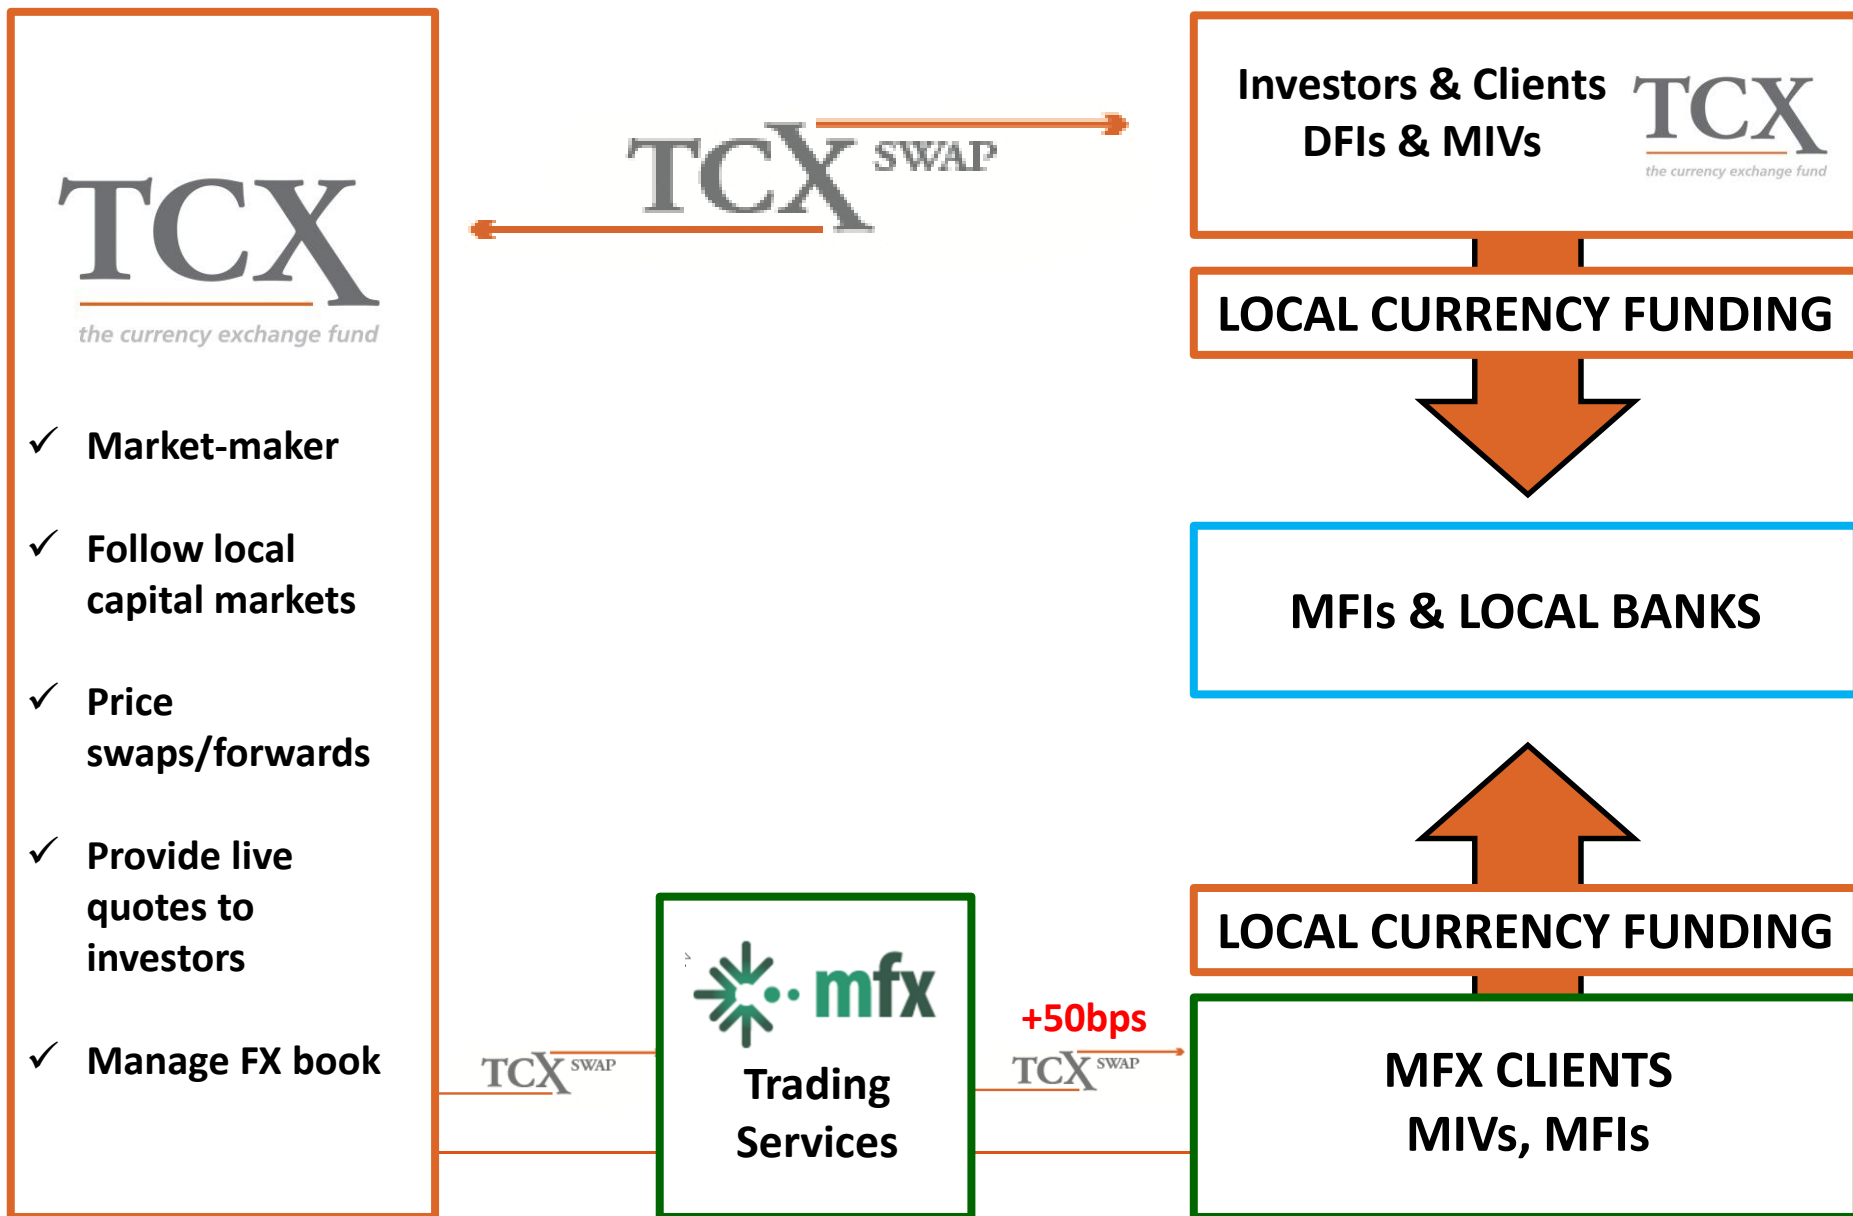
TCX
the currency exchange fund

✓ Market-maker

✓ Follow local capital markets

✓ Price swaps/forwards

✓ Provide live quotes to investors

✓ Manage FX book

TCX SWAP

Investors & Clients
DFIs & MIVs

TCX
the currency exchange fund

LOCAL CURRENCY FUNDING

MFIs & LOCAL BANKS

LOCAL CURRENCY FUNDING

TCX SWAP

mfx
Trading Services

+50bps

TCX SWAP

MFX CLIENTS
MIVs, MFIs